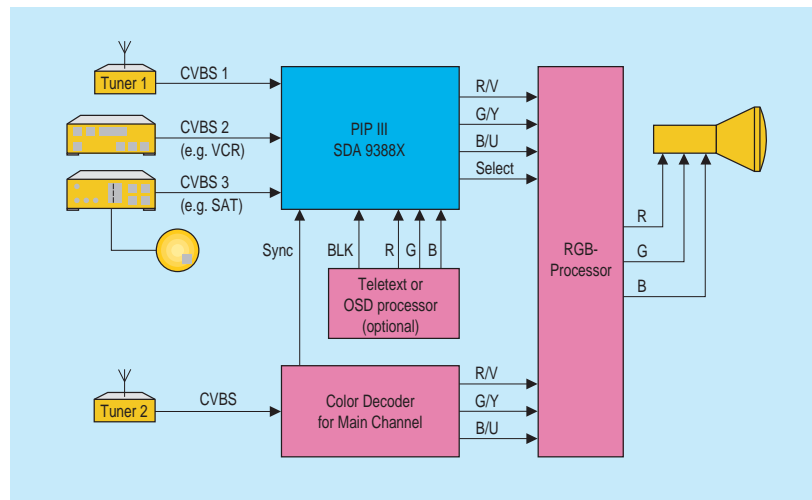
Tuner 1

CVBS 1

CVBS 2
(e.g. VCR)

CVBS 3
(e.g. SAT)

PIP III
SDA 9388X

R/V

G/Y

B/U

Select

Sync

BLK

R G B

Teletext or
OSD processor
(optional)

RGB-
Processor

R

G

B

Tuner 2

CVBS

Color Decoder
for Main Channel

R/V

G/Y

B/U